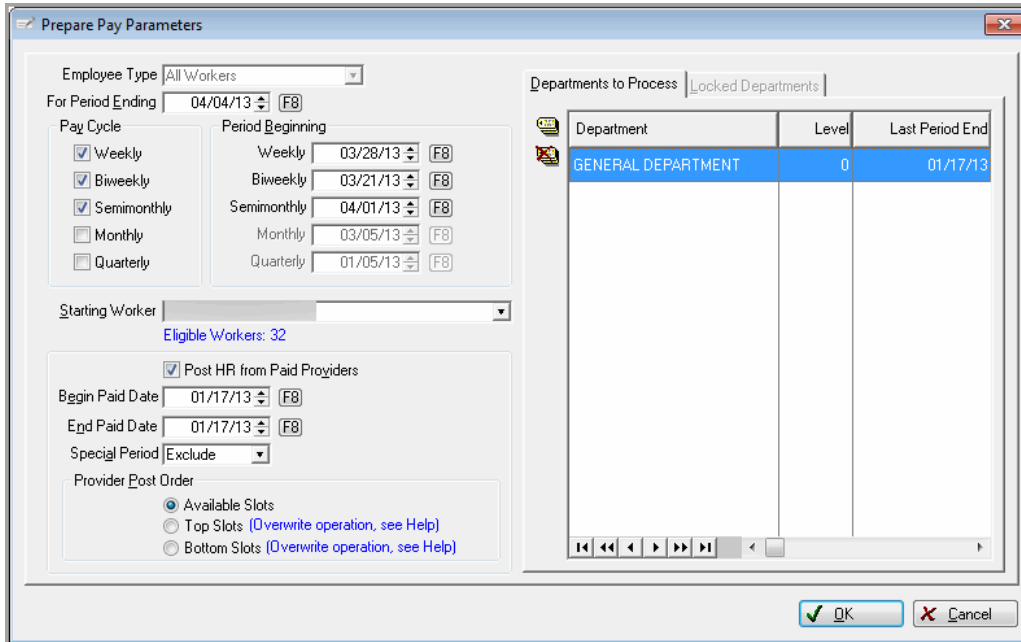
Prepare Pay Parameters

Employee Type All Workers
For Period Ending 04/04/13 F8

Pay Cycle
Weekly
Biweekly
Semimonthly
Monthly
Quarterly

Period Beginning
Weekly 03/28/13 F8
Biweekly 03/21/13 F8
Semimonthly 04/01/13 F8
Monthly 03/05/13 F8
Quarterly 01/05/13 F8

Starting Worker
Eligible Workers: 32

Post HR from Paid Providers
Begin Paid Date 01/17/13 F8
End Paid Date 01/17/13 F8
Special Period Exclude

Provider Post Order
Available Slots
Top Slots (Overwrite operation, see Help)
Bottom Slots (Overwrite operation, see Help)

Departments to Process | Locked Departments

| Department | Level | Last Period End |
|---|---|---|
| GENERAL DEPARTMENT | 0 | 01/17/13 |

OK Cancel